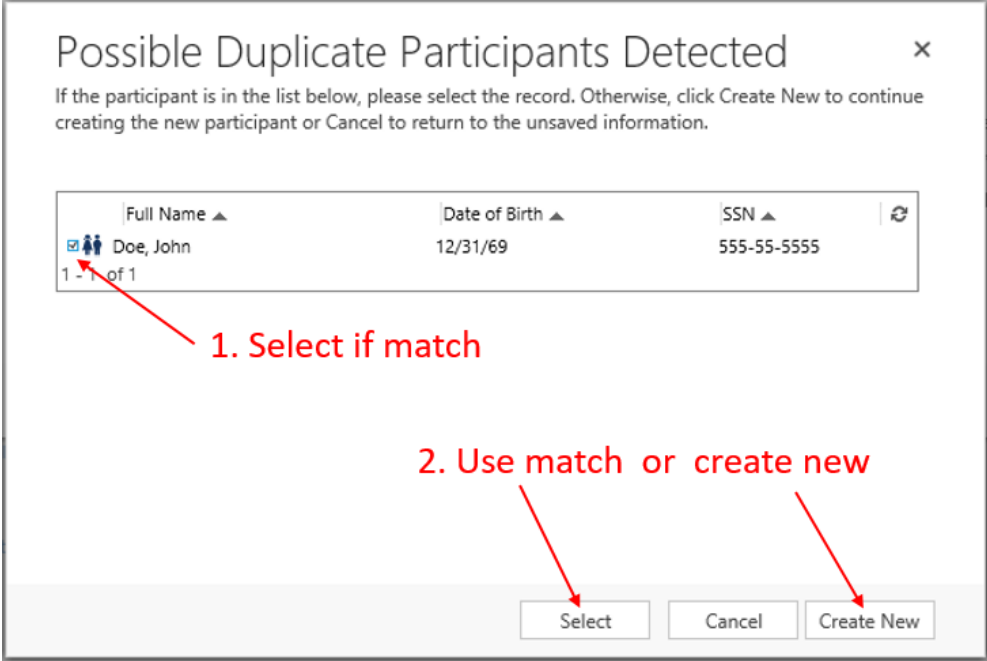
Possible Duplicate Participants Detected

×

If the participant is in the list below, please select the record. Otherwise, click Create New to continue creating the new participant or Cancel to return to the unsaved information.

| Full Name ▲ | Date of Birth ▲ | SSN ▲ |
|---|---|---|
| Doe, John | 12/31/69 | 555-55-5555 |

1 - 1 of 1

1. Select if match

2. Use match or create new

Select

Cancel

Create New